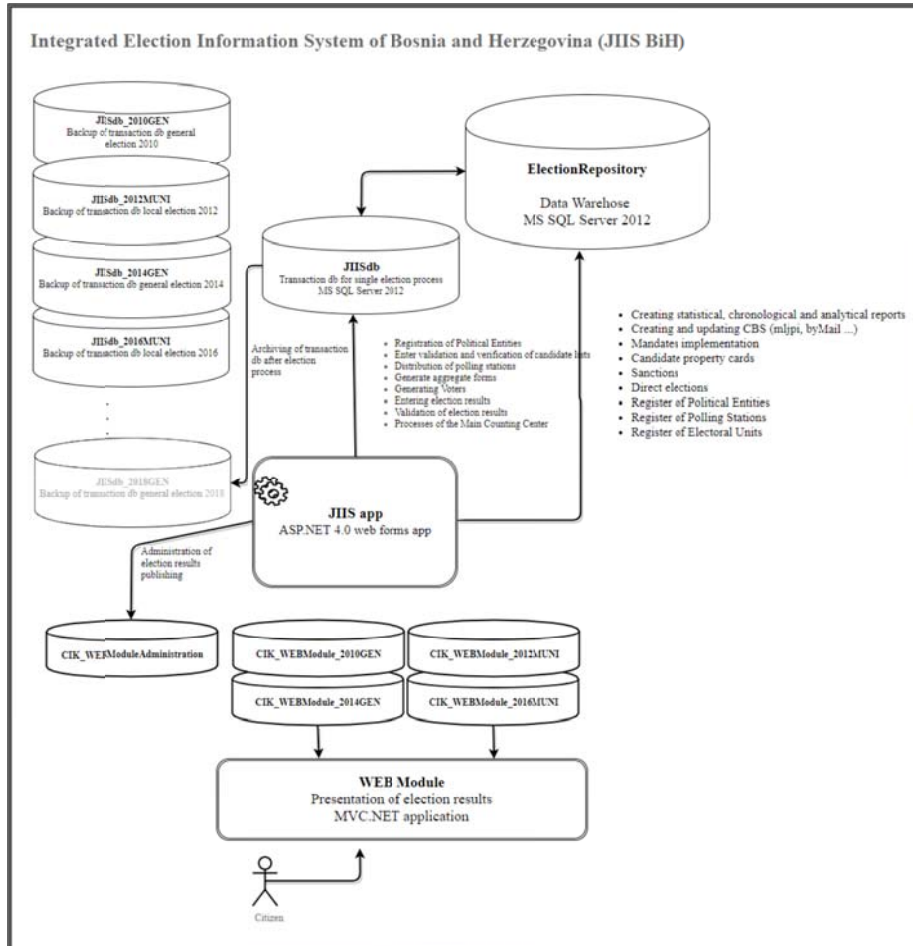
Integrated Election Information System of Bosnia and Herzegovina (JIIS BiH)

JIISdb_2010GEN
Backup of transaction db general election 2010

JIISdb_2012MUNI
Backup of transaction db local election 2012

JIISdb_2014GEN
Backup of transaction db general election 2014

JIISdb_2016MUNI
Backup of transaction db local election 2016

.
.
.

JIISdb_2018GEN
Backup of transaction db general election 2018

ElectionRepository
Data Warehose
MS SQL Server 2012

JIISdb
Transaction db for single election process
MS SQL Server 2012

Archiving of transaction db after election process

- Registration of Political Entities
- Enter validation and verification of candidate lists
- Distribution of polling stations
- Generate aggregate forms
- Generating Voters
- Entering election results
- Validation of election results
- Processes of the Main Counting Center

- Creating statistical, chronological and analytical reports
- Creating and updating CBS (mljpi, byMail ...)
- Mandates implementation
- Candidate property cards
- Sanctions
- Direct elections
- Register of Political Entities
- Register of Polling Stations
- Register of Electoral Units

JIIS app
ASP.NET 4.0 web forms app

Administration of election results publishing

CIK_WEBModuleAdministration

CIK_WEBModule_2010GEN

CIK_WEBModule_2012MUNI

CIK_WEBModule_2014GEN

CIK_WEBModule_2016MUNI

WEB Module
Presentation of election results
MVC.NET application

Citizen